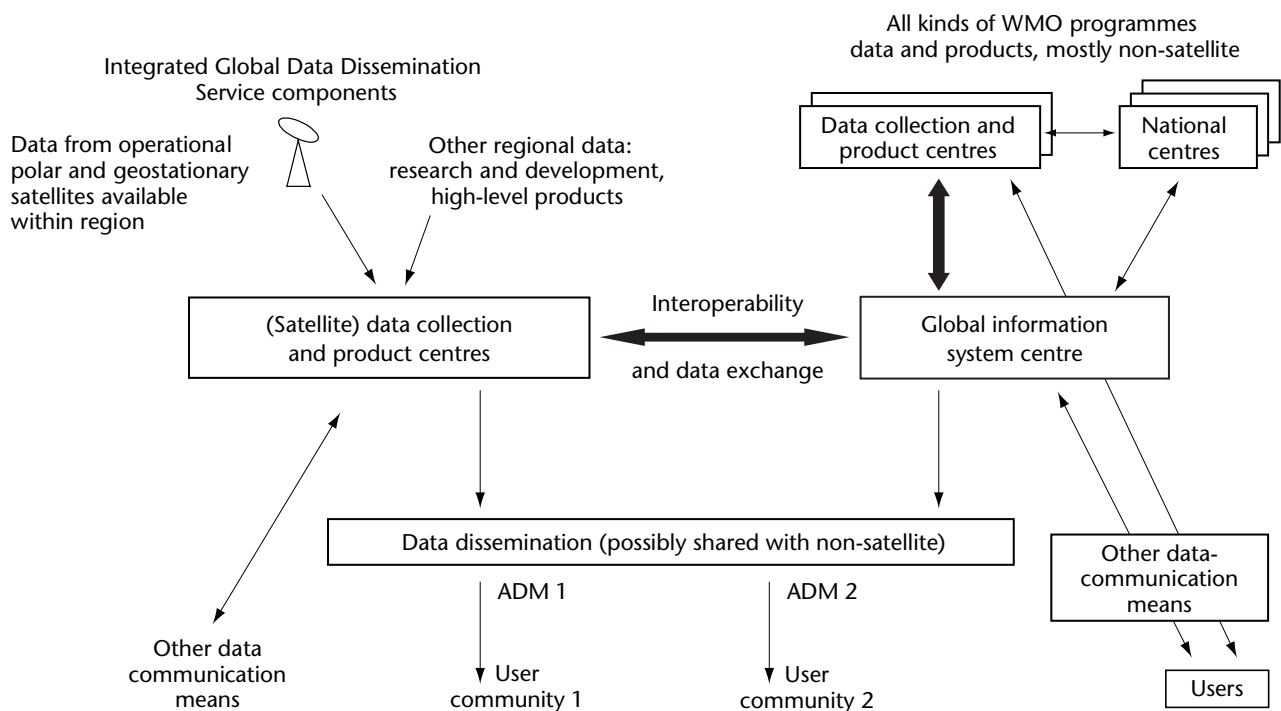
All kinds of WMO programmes data and products, mostly non-satellite

Integrated Global Data Dissemination Service components

Data from operational polar and geostationary satellites available within region

Other regional data: research and development, high-level products

Data collection and product centres

National centres

(Satellite) data collection and product centres

Interoperability

and data exchange

Global information system centre

Data dissemination (possibly shared with non-satellite)

ADM 1

ADM 2

Other data-communication means

Other data communication means

User community 1

User community 2

Users